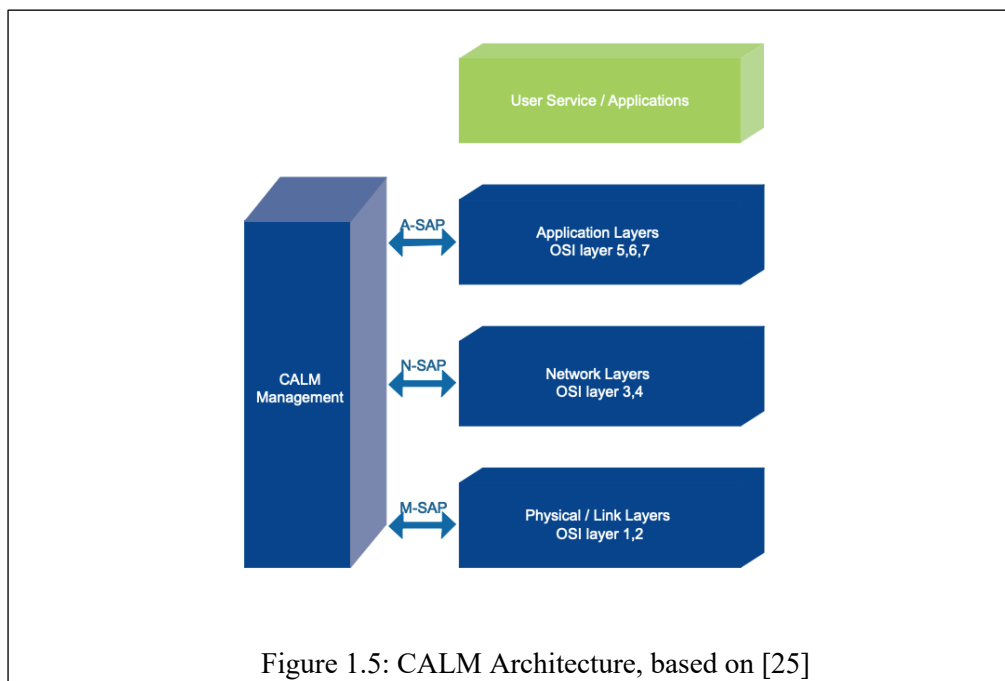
User Service / Applications

CALM Management

A-SAP

Application Layers
OSI layer 5,6,7

N-SAP

Network Layers
OSI layer 3,4

M-SAP

Physical / Link Layers
OSI layer 1,2

Figure 1.5: CALM Architecture, based on [25]